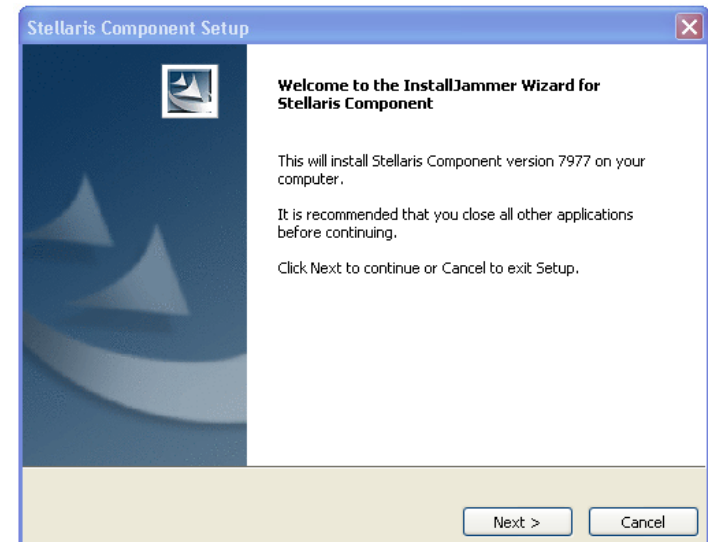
Stellaris Component Setup

Welcome to the InstallJammer Wizard for Stellaris Component

This will install Stellaris Component version 7977 on your computer.

It is recommended that you close all other applications before continuing.

Click Next to continue or Cancel to exit Setup.

Next >

Cancel